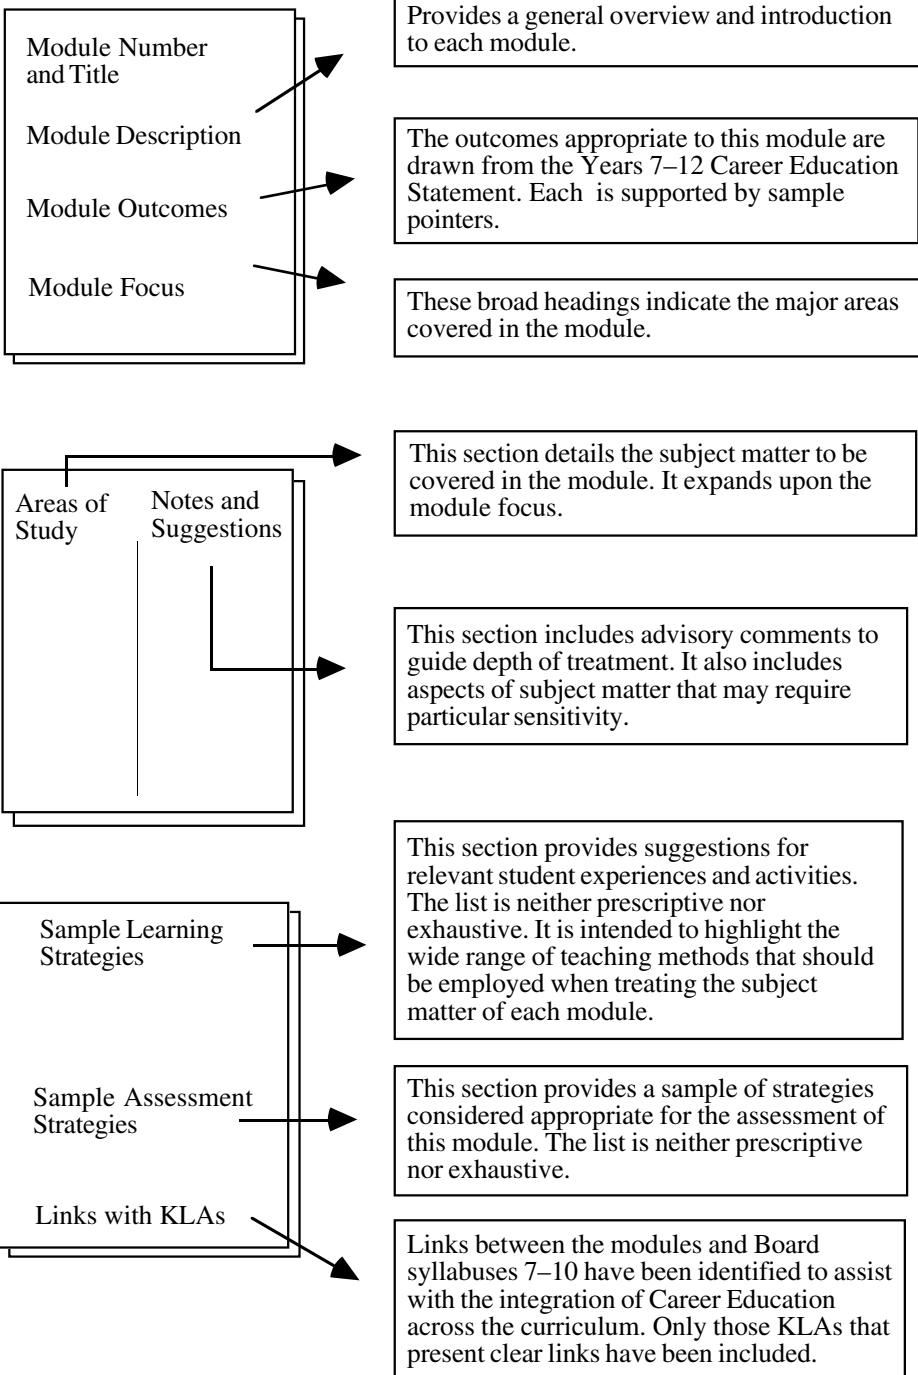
Module Number and Title

Module Description

Module Outcomes

Module Focus

Provides a general overview and introduction to each module.

The outcomes appropriate to this module are drawn from the Years 7–12 Career Education Statement. Each is supported by sample pointers.

These broad headings indicate the major areas covered in the module.

Areas of Study

Notes and Suggestions

This section details the subject matter to be covered in the module. It expands upon the module focus.

This section includes advisory comments to guide depth of treatment. It also includes aspects of subject matter that may require particular sensitivity.

Sample Learning Strategies

Sample Assessment Strategies

Links with KLAs

This section provides suggestions for relevant student experiences and activities. The list is neither prescriptive nor exhaustive. It is intended to highlight the wide range of teaching methods that should be employed when treating the subject matter of each module.

This section provides a sample of strategies considered appropriate for the assessment of this module. The list is neither prescriptive nor exhaustive.

Links between the modules and Board syllabuses 7–10 have been identified to assist with the integration of Career Education across the curriculum. Only those KLAs that present clear links have been included.